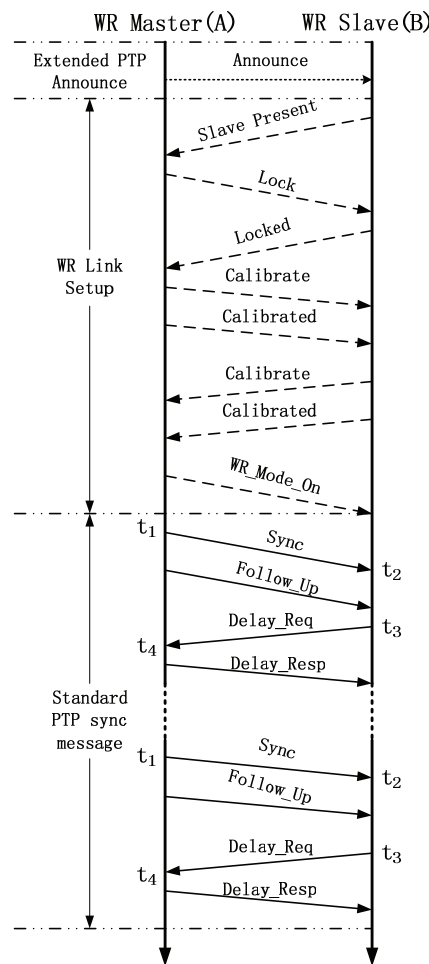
WR Master(A)

WR Slave(B)

Extended PTP Announce

Announce

Slave Present

Lock

Locked

WR Link Setup

Calibrate

Calibrated

Calibrate

Calibrated

WR_Mode_On

$t_1$

Sync

$t_2$

Follow_Up

Delay_Req

$t_3$

$t_4$

Delay_Resp

Standard PTP sync message

$t_1$

Sync

$t_2$

Follow_Up

Delay_Req

$t_3$

$t_4$

Delay_Resp